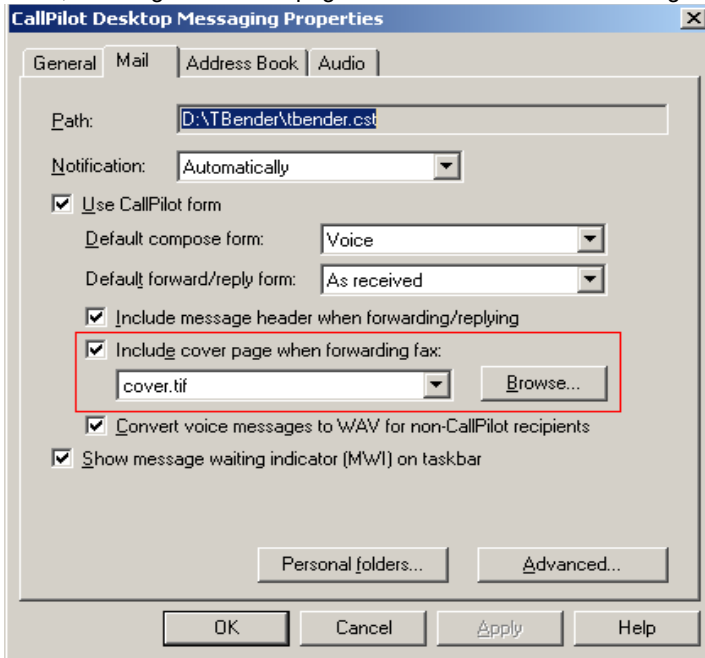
CallPilot Desktop Messaging Properties

General | Mail | Address Book | Audio

Path: D:\TBender\tbender.cst

Notification: Automatically

☑ Use CallPilot form

Default compose form: Voice

Default forward/reply form: As received

☑ Include message header when forwarding/replying

☑ Include cover page when forwarding fax:

cover.tif

Browse...

☑ Convert voice messages to WAV for non-CallPilot recipients

☑ Show message waiting indicator (MWI) on taskbar

Personal folders...

Advanced...

OK | Cancel | Apply | Help